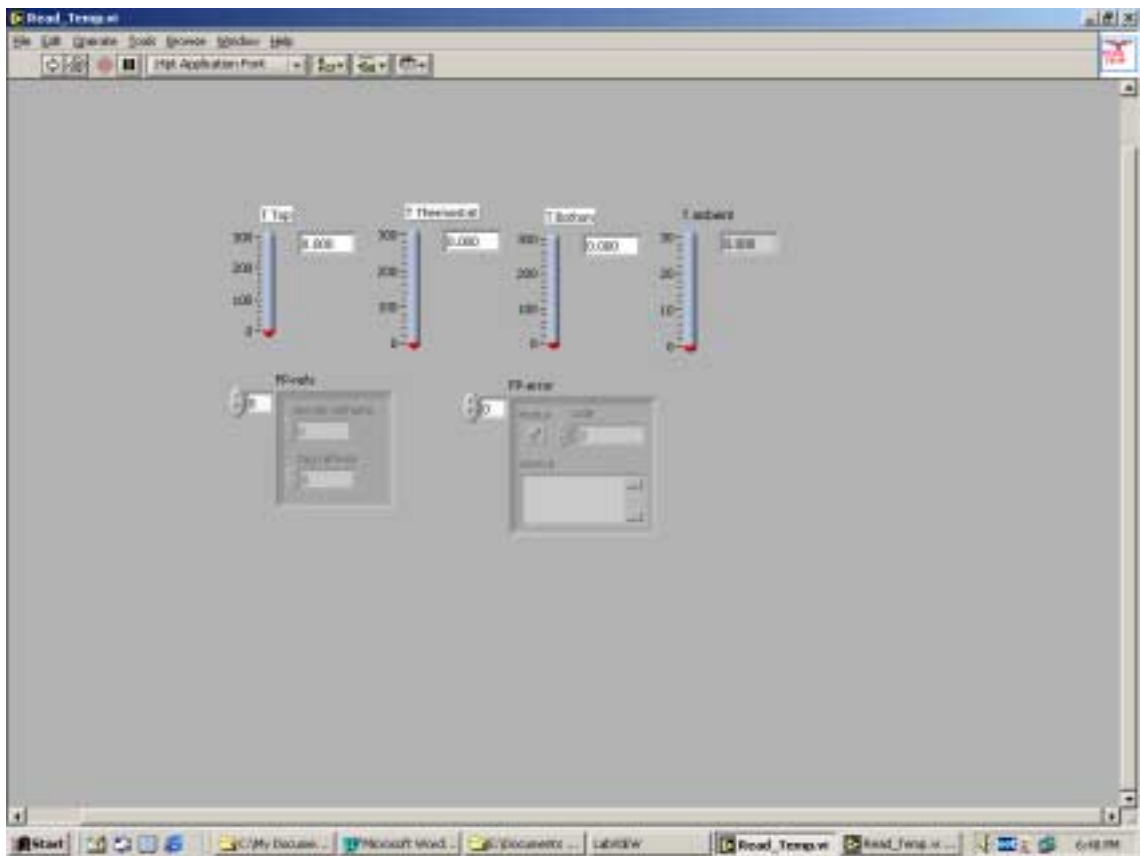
Read_Temp.vi

File Edit Operate Tools Browse Window Help

13pt Application Font

T Top
300
200
100
0
0.000

T Thermostat
300
200
100
0
0.000

T Bottom
300
200
100
0
0.000

T ambient
30
20
10
0
0.000

FP-info
0
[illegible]
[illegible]

FP-error
0
status
code
0
source

Start
C:\My Docume...
Microsoft Word...
C:\Documents ...
LabVIEW
Read_Temp.vi
Read_Temp.vi ...
6:48 PM